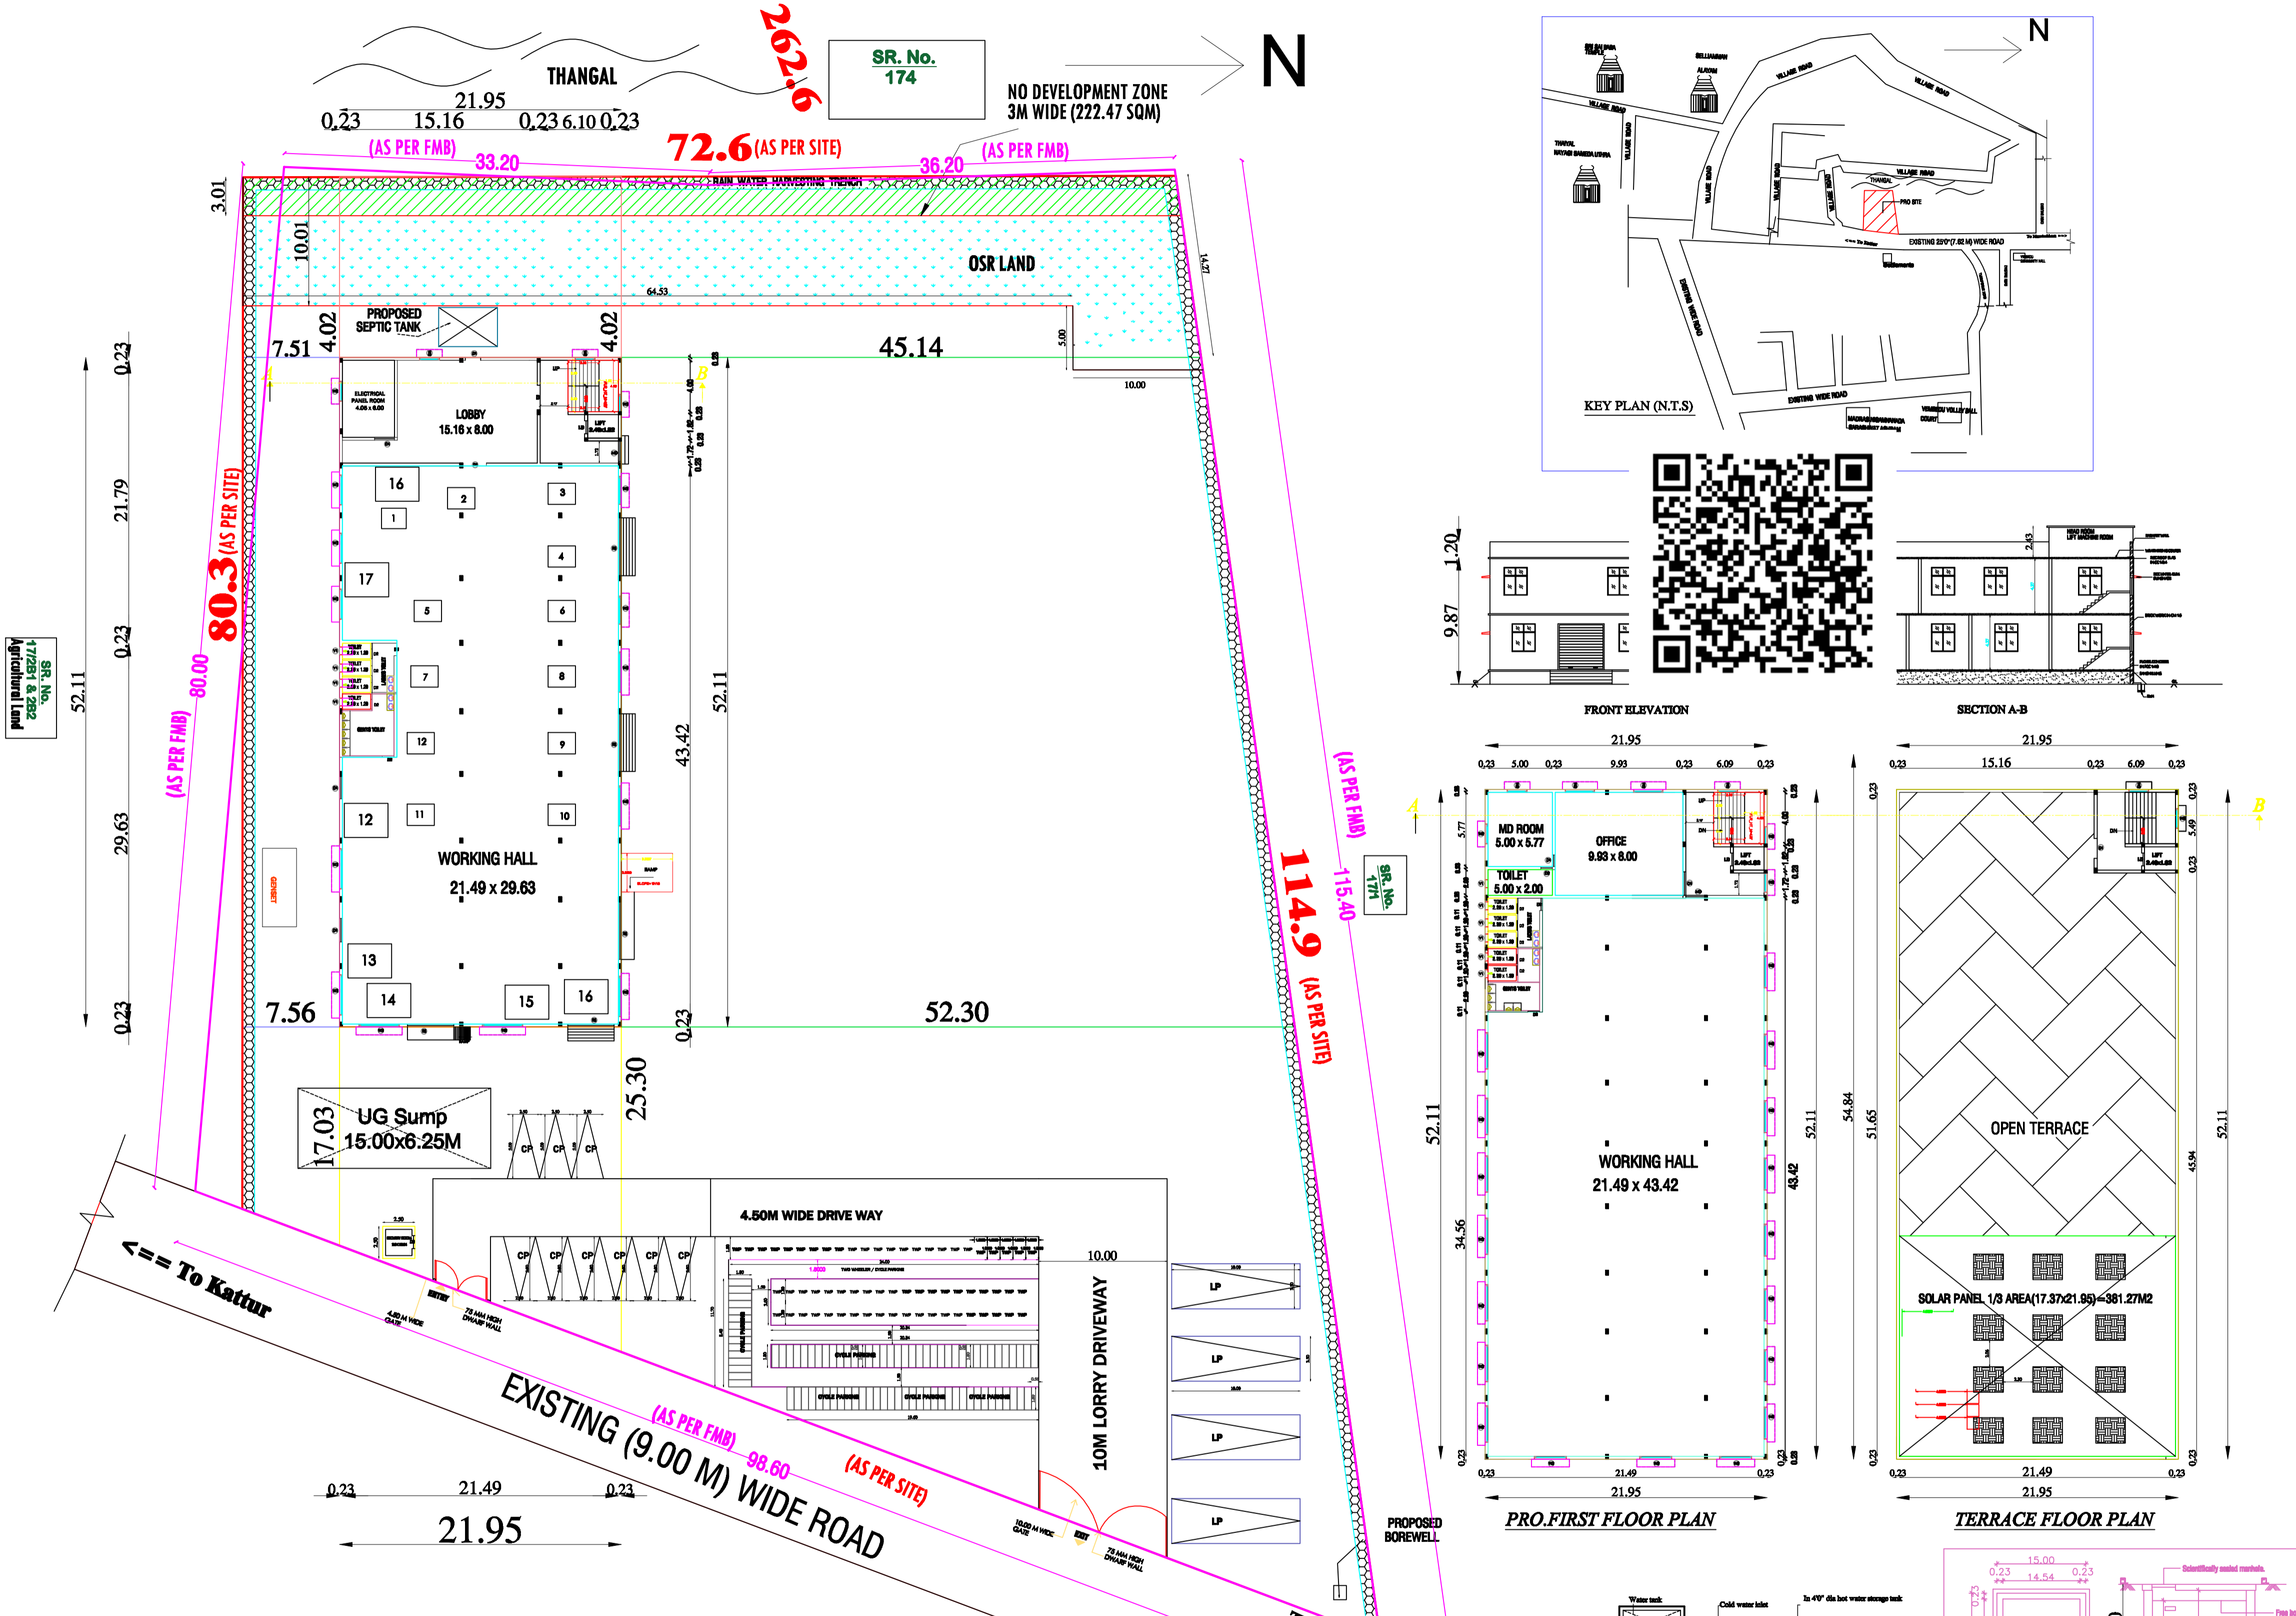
THANGAL
262.6
SR. No. 174
N
NO DEVELOPMENT ZONE 3M WIDE (222.47 SQM)
21.95
0.23 15.16 0.23 6.10 0.23
(AS PER FMB) 33.20
72.6 (AS PER SITE)
36.20 (AS PER FMB)
RAIN WATER HARVESTING TRENCH
3.01
10.01
OSR LAND
64.53
14.27
PROPOSED SEPTIC TANK
7.51 4.02 4.02
45.14
5.00
10.00
ELECTRICAL PANEL ROOM 4.05 x 8.00
LOBBY 15.16 x 8.00
LIFT
16 2 3 1 4 17 5 6 7 8 12 9 12 11 10
WORKING HALL 21.49 x 29.63
13 14 15 16
43.42
52.11
7.56
52.30
0.23
25.30
80.3 (AS PER SITE)
80.00 (AS PER FMB)
0.23 21.79 0.23 29.63 0.23
52.11
SR. No. 172B1 & 2B2 Agricultural Land
114.9 (AS PER SITE)
115.40 (AS PER FMB)
SR. No. 171
GENSET
SUMP
UG Sump 15.00x6.25M
17.03
CP CP CP
CP CP CP CP CP CP
4.50M WIDE DRIVE WAY
10.00
10M LORRY DRIVEWAY
CYCLE PARKING
LP LP LP LP
<== To Kattur
ENTRY
EXIT
EXISTING (9.00 M) WIDE ROAD
(AS PER FMB) 98.60
(AS PER SITE)
0.23 21.49 0.23
21.95
PROPOSED BOREWELL
KEY PLAN (N.T.S)
N
VILLAGE ROAD
THANGAL
PRO SITE
EXISTING 25'0"(7.62 M) WIDE ROAD
EXISTING WIDE ROAD
1.20
9.87
FRONT ELEVATION
SECTION A-B
2.43
21.95
0.23 5.00 0.23 9.93 0.23 6.09 0.23
MD ROOM 5.00 x 5.77
OFFICE 9.93 x 8.00
TOILET 5.00 x 2.00
LIFT
WORKING HALL 21.49 x 43.42
52.11
34.56
43.42
52.11
0.23 21.49 0.23
21.95
PRO.FIRST FLOOR PLAN
21.95
0.23 15.16 0.23 6.09 0.23
OPEN TERRACE
SOLAR PANEL 1/3 AREA(17.37x21.95)=381.27M2
54.84
51.65
45.94
52.11
0.23 21.49 0.23
21.95
TERRACE FLOOR PLAN
15.00
0.23 14.54 0.23
Scientifically sealed manhole
Water tank
Cold water inlet